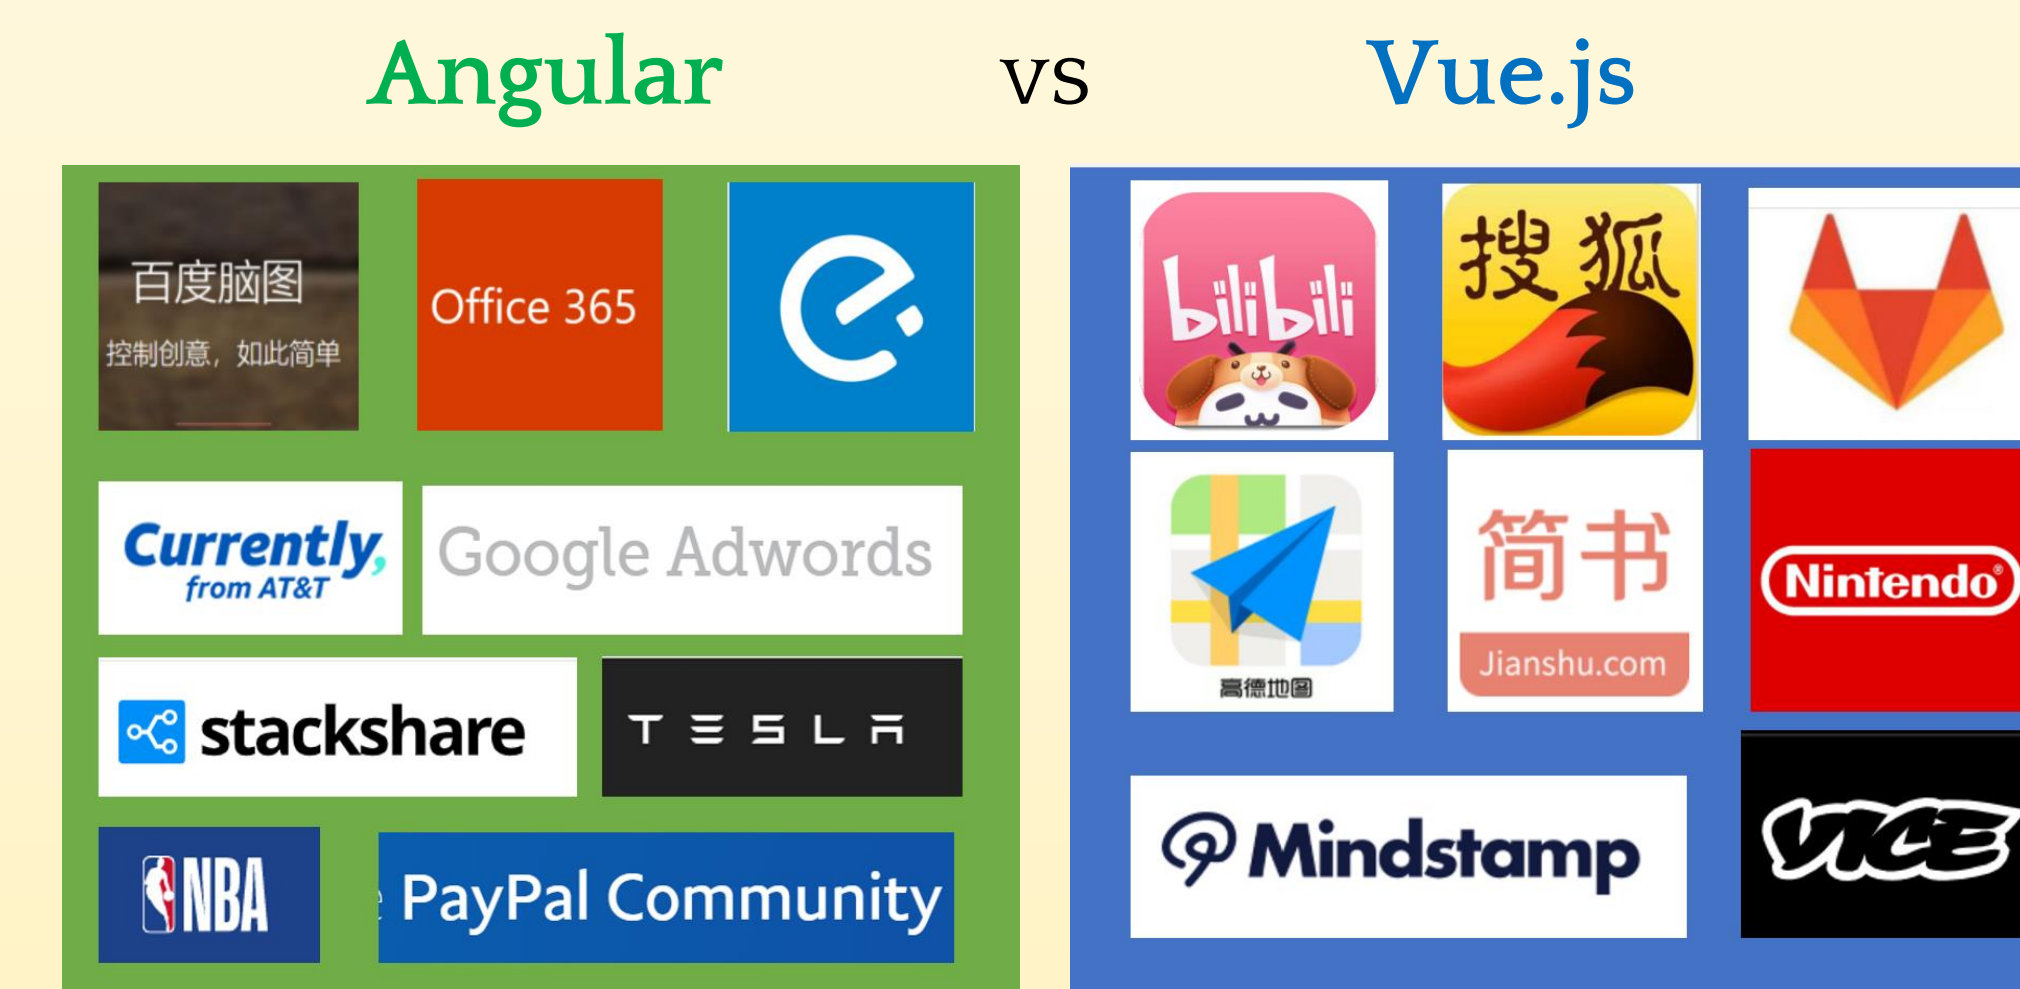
Angular vs Vue.js

百度脑图
控制创意，如此简单

Office 365

Currently, from AT&T

Google Adwords

stackshare

TESLA

NBA

PayPal Community

bilibili

搜狐

高德地图

简书
Jianshu.com

Nintendo

Mindstamp

VICE